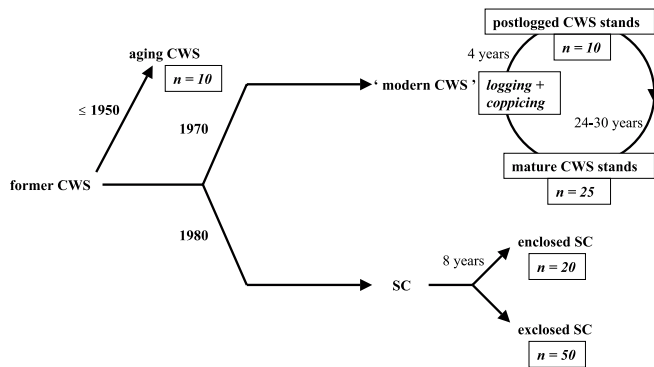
aging CWS

*n = 10*

≤ 1950

1970

former CWS

1980

' modern CWS '

postlogged CWS stands

*n = 10*

4 years

*logging + coppicing*

24-30 years

mature CWS stands

*n = 25*

SC

8 years

enclosed SC

*n = 20*

exclosed SC

*n = 50*